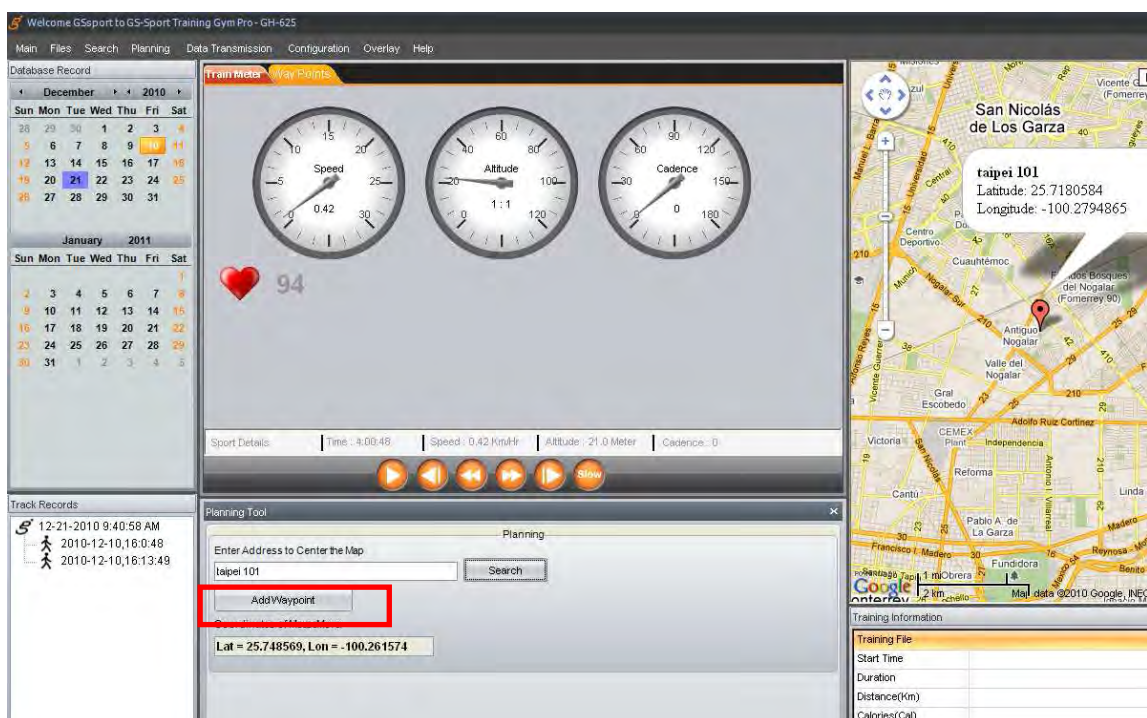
Welcome GSsport to GS-Sport Training Gym Pro - GH-625

Main Files Search Planning Data Transmission Configuration Overlay Help

Database Record

December 2010

| Sun | Mon | Tue | Wed | Thu | Fri | Sat |
|---|---|---|---|---|---|---|
| 28 | 29 | 30 | 1 | 2 | 3 | 4 |
| 5 | 6 | 7 | 8 | 9 | 10 | 11 |
| 12 | 13 | 14 | 15 | 16 | 17 | 18 |
| 19 | 20 | 21 | 22 | 23 | 24 | 25 |
| 26 | 27 | 28 | 29 | 30 | 31 | |

January 2011

| Sun | Mon | Tue | Wed | Thu | Fri | Sat |
|---|---|---|---|---|---|---|
| | | | | | | 1 |
| 2 | 3 | 4 | 5 | 6 | 7 | 8 |
| 9 | 10 | 11 | 12 | 13 | 14 | 15 |
| 16 | 17 | 18 | 19 | 20 | 21 | 22 |
| 23 | 24 | 25 | 26 | 27 | 28 | 29 |
| 30 | 31 | 1 | 2 | 3 | 4 | 5 |

Train Meter Way Points

Speed 0.42
Altitude 1 : 1
Cadence 0

94

Sport Details Time : 4:00:48 Speed : 0.42 Km/Hr Altitude : 21.0 Meter Cadence : 0

Slow

Track Records
12-21-2010 9:40:58 AM
2010-12-10,16:0:48
2010-12-10,16:13:49

Planning Tool
Planning
Enter Address to Center the Map
taipei 101
Search
Add Waypoint
Coordinates of Map Marker
Lat = 25.748569, Lon = -100.261574

San Nicolás de Los Garza
taipei 101
Latitude: 25.7180584
Longitude: -100.2794865
Centro Deportivo
Cuauhtémoc
Bosques del Nogalar (Fomerrey 90)
Antiguo Nogalar
Valle del Nogalar
Gral Escobedo
Adolfo Ruiz Cortinez
Victoria
CEMEX Plant
Independencia
Reforma
Cantú
Pablo A. de La Garza
Francisco I. Madero
Fundidora
Reynosa
Linda
Madero
Vicente (Fomerrey)
1 mi
2 km
Map data ©2010 Google, INEG

Training Information
Training File
Start Time
Duration
Distance(Km)
Calories(Cal)